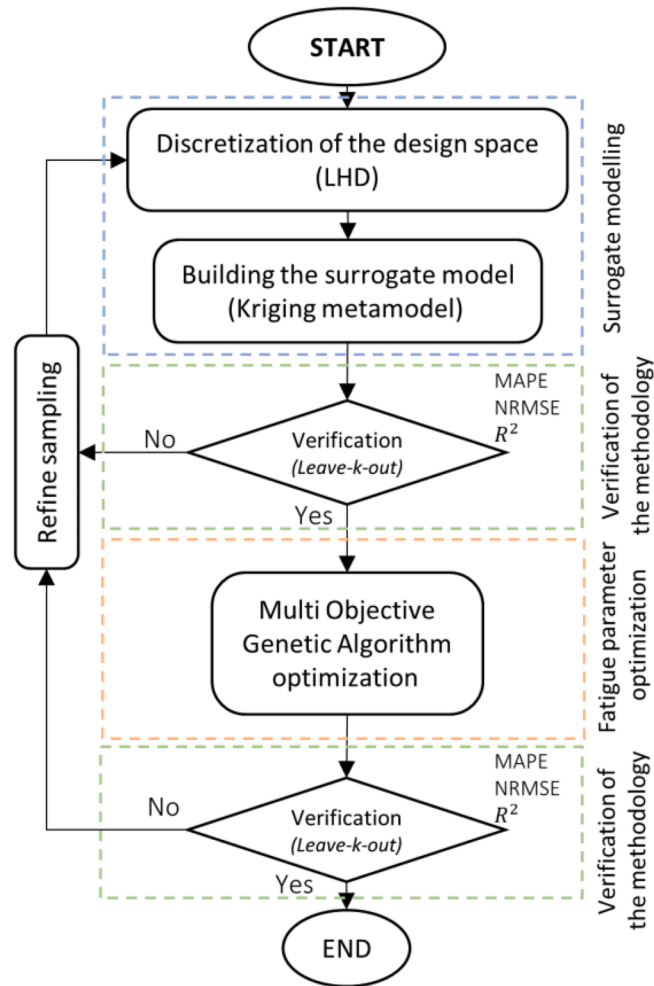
START

Discretization of the design space (LHD)

Building the surrogate model (Kriging metamodel)

Surrogate modelling

Refine sampling

MAPE
NRMSE
$R^2$

No

Verification
(Leave-k-out)

Yes

Verification of the methodology

Multi Objective Genetic Algorithm optimization

Fatigue parameter optimization

MAPE
NRMSE
$R^2$

No

Verification
(Leave-k-out)

Yes

Verification of the methodology

END